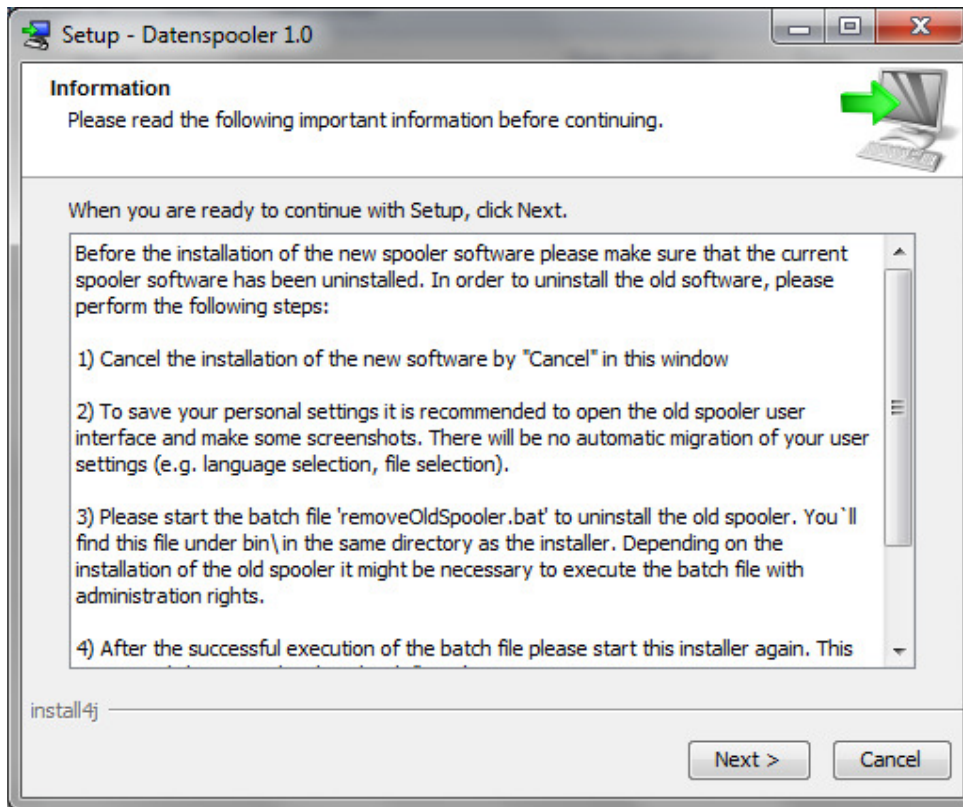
Setup - Datenspooler 1.0

Information
Please read the following important information before continuing.

When you are ready to continue with Setup, click Next.

Before the installation of the new spooler software please make sure that the current spooler software has been uninstalled. In order to uninstall the old software, please perform the following steps:

1) Cancel the installation of the new software by "Cancel" in this window

2) To save your personal settings it is recommended to open the old spooler user interface and make some screenshots. There will be no automatic migration of your user settings (e.g. language selection, file selection).

3) Please start the batch file 'removeOldSpooler.bat' to uninstall the old spooler. You`ll find this file under bin\ in the same directory as the installer. Depending on the installation of the old spooler it might be necessary to execute the batch file with administration rights.

4) After the successful execution of the batch file please start this installer again. This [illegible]

install4j

Next >
Cancel